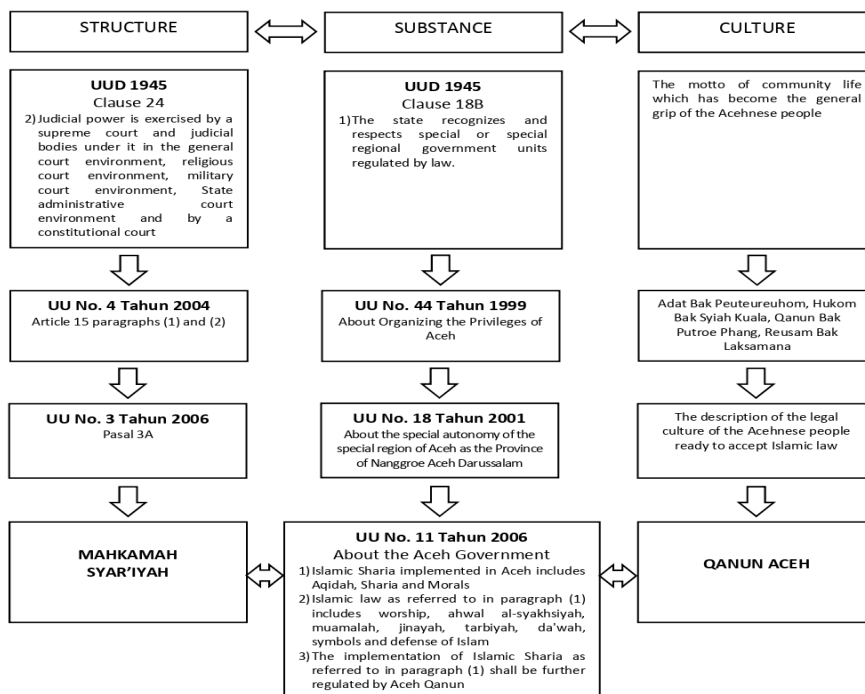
STRUCTURE

SUBSTANCE

CULTURE

UUD 1945
Clause 24
2) Judicial power is exercised by a supreme court and judicial bodies under it in the general court environment, religious court environment, military court environment, State administrative court environment and by a constitutional court

UUD 1945
Clause 18B
1) The state recognizes and respects special or special regional government units regulated by law.

The motto of community life which has become the general grip of the Acehnese people

UU No. 4 Tahun 2004
Article 15 paragraphs (1) and (2)

UU No. 44 Tahun 1999
About Organizing the Privileges of Aceh

Adat Bak Peuteureuhom, Hukom Bak Syiah Kuala, Qanun Bak Putroe Phang, Reusam Bak Laksamana

UU No. 3 Tahun 2006
Pasal 3A

UU No. 18 Tahun 2001
About the special autonomy of the special region of Aceh as the Province of Nanggroe Aceh Darussalam

The description of the legal culture of the Acehnese people ready to accept Islamic law

MAHKAMAH SYAR'IYAH

UU No. 11 Tahun 2006
About the Aceh Government
1) Islamic Sharia implemented in Aceh includes Aqidah, Sharia and Morals
2) Islamic law as referred to in paragraph (1) includes worship, ahwal al-syakhsiyah, muamalah, jinayah, tarbiyah, da'wah, symbols and defense of Islam
3) The implementation of Islamic Sharia as referred to in paragraph (1) shall be further regulated by Aceh Qanun

QANUN ACEH